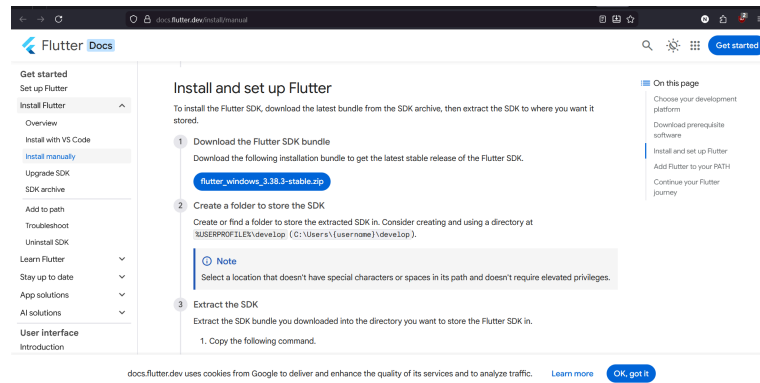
docs.flutter.dev/install/manual

Flutter Docs

Get started

Get started
Set up Flutter
Install Flutter
Overview
Install with VS Code
Install manually
Upgrade SDK
SDK archive
Add to path
Troubleshoot
Uninstall SDK
Learn Flutter
Stay up to date
App solutions
AI solutions
User interface
Introduction

Install and set up Flutter

To install the Flutter SDK, download the latest bundle from the SDK archive, then extract the SDK to where you want it stored.

1 Download the Flutter SDK bundle

Download the following installation bundle to get the latest stable release of the Flutter SDK.

flutter_windows_3.38.3-stable.zip

2 Create a folder to store the SDK

Create or find a folder to store the extracted SDK in. Consider creating and using a directory at %USERPROFILE%\develop (C:\Users\{username}\develop).

Note
Select a location that doesn't have special characters or spaces in its path and doesn't require elevated privileges.

3 Extract the SDK

Extract the SDK bundle you downloaded into the directory you want to store the Flutter SDK in.

1. Copy the following command.

On this page
Choose your development platform
Download prerequisite software
Install and set up Flutter
Add Flutter to your PATH
Continue your Flutter journey

docs.flutter.dev uses cookies from Google to deliver and enhance the quality of its services and to analyze traffic.
Learn more
OK, got it